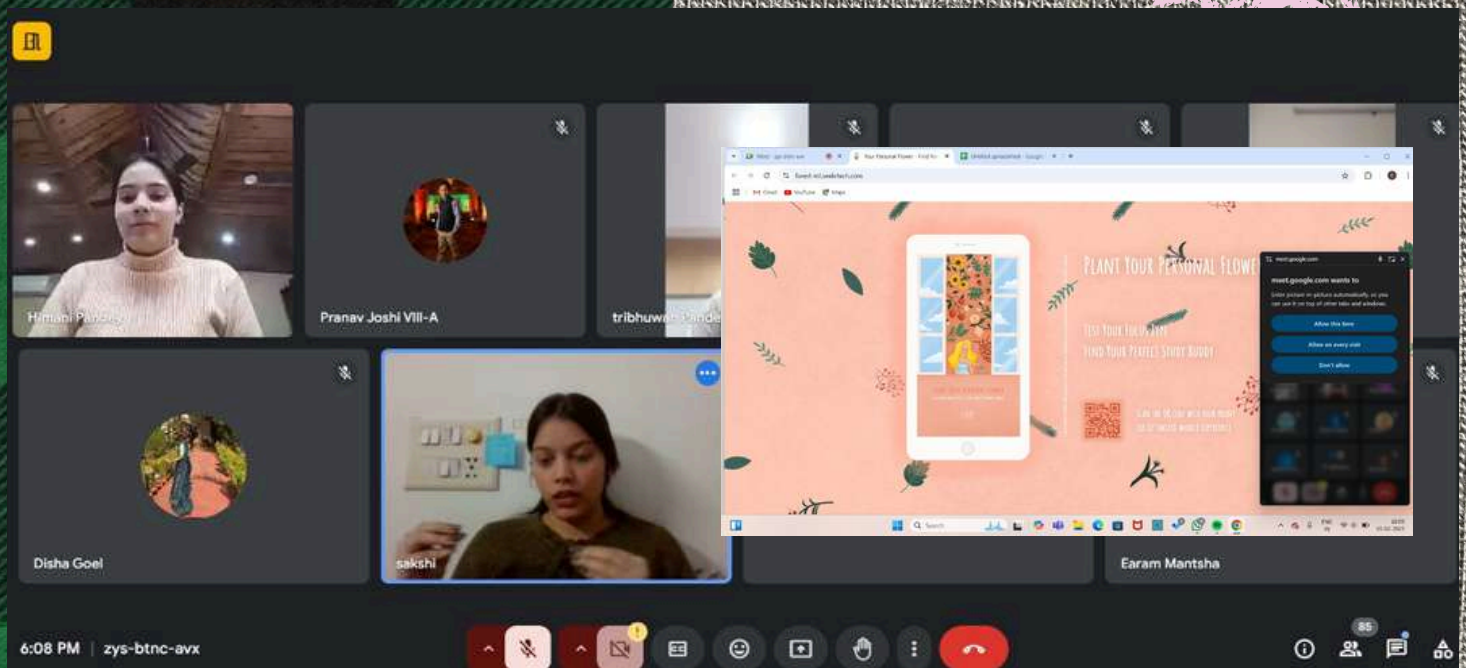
Himani Pandey

Pranav Joshi VIII-A

tribhuwan Pande

Plant Your Personal Flowe

Test Your Focus Type
Find Your Perfect Study Buddy

meet.google.com wants to

Allow this time

Allow on every visit

Don't allow

Disha Goel

sakshi

Earam Mantsha

6:08 PM | zys-btnc-avx

85